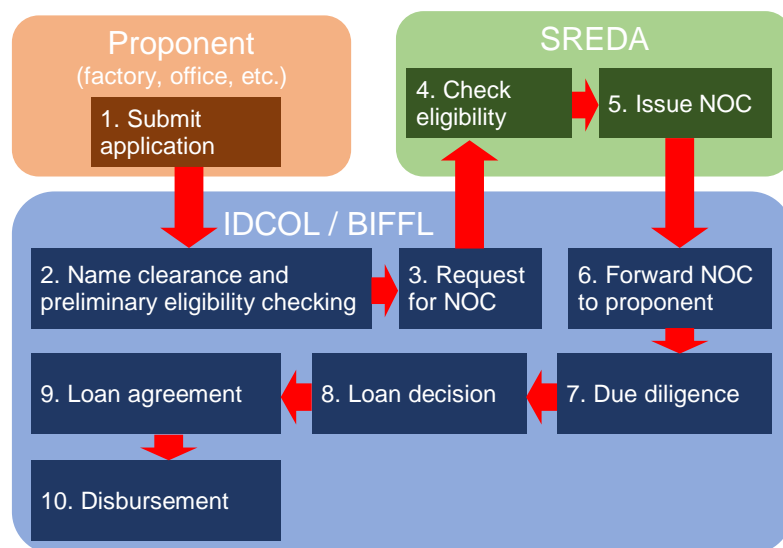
Proponent
(factory, office, etc.)

1. Submit application

SREDA

4. Check eligibility

5. Issue NOC

IDCOL / BIFFL

2. Name clearance and preliminary eligibility checking

3. Request for NOC

6. Forward NOC to proponent

9. Loan agreement

8. Loan decision

7. Due diligence

10. Disbursement